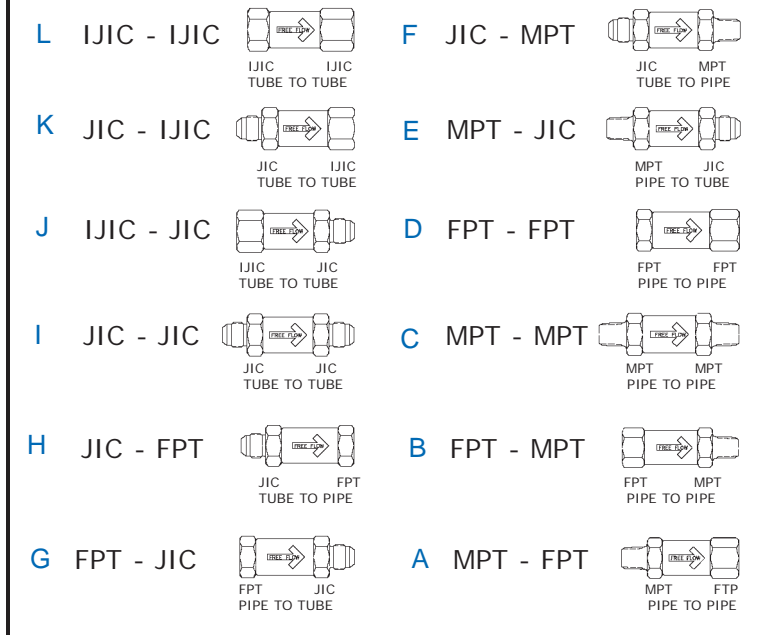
L IJIC - IJIC
FREE FLOW
IJIC IJIC
TUBE TO TUBE

F JIC - MPT
FREE FLOW
JIC MPT
TUBE TO PIPE

K JIC - IJIC
FREE FLOW
JIC IJIC
TUBE TO TUBE

E MPT - JIC
FREE FLOW
MPT JIC
PIPE TO TUBE

J IJIC - JIC
FREE FLOW
IJIC JIC
TUBE TO TUBE

D FPT - FPT
FREE FLOW
FPT FPT
PIPE TO PIPE

I JIC - JIC
FREE FLOW
JIC JIC
TUBE TO TUBE

C MPT - MPT
FREE FLOW
MPT MPT
PIPE TO PIPE

H JIC - FPT
FREE FLOW
JIC FPT
TUBE TO PIPE

B FPT - MPT
FREE FLOW
FPT MPT
PIPE TO PIPE

G FPT - JIC
FREE FLOW
FPT JIC
PIPE TO TUBE

A MPT - FPT
FREE FLOW
MPT FTP
PIPE TO PIPE